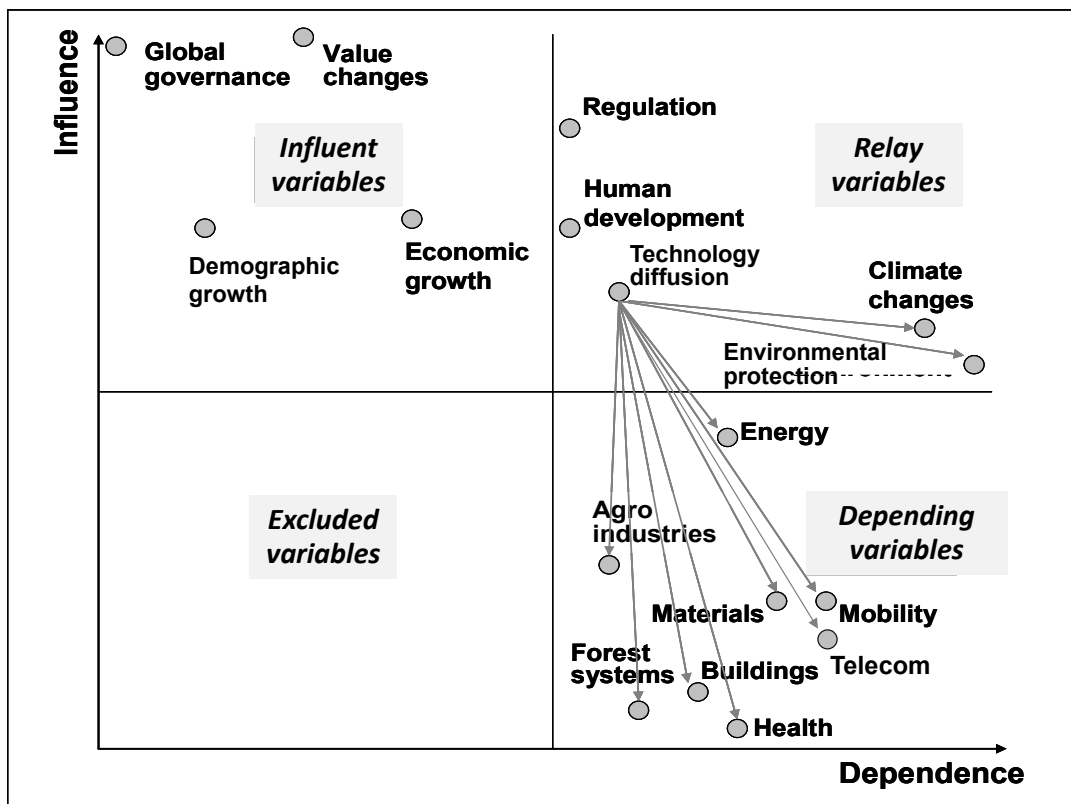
Influence

Global governance

Value changes

Regulation

Influent variables

Relay variables

Human development

Demographic growth

Economic growth

Technology diffusion

Climate changes

Environmental protection

Energy

Excluded variables

Agro industries

Depending variables

Materials

Mobility

Telecom

Forest systems

Buildings

Health

Dependence